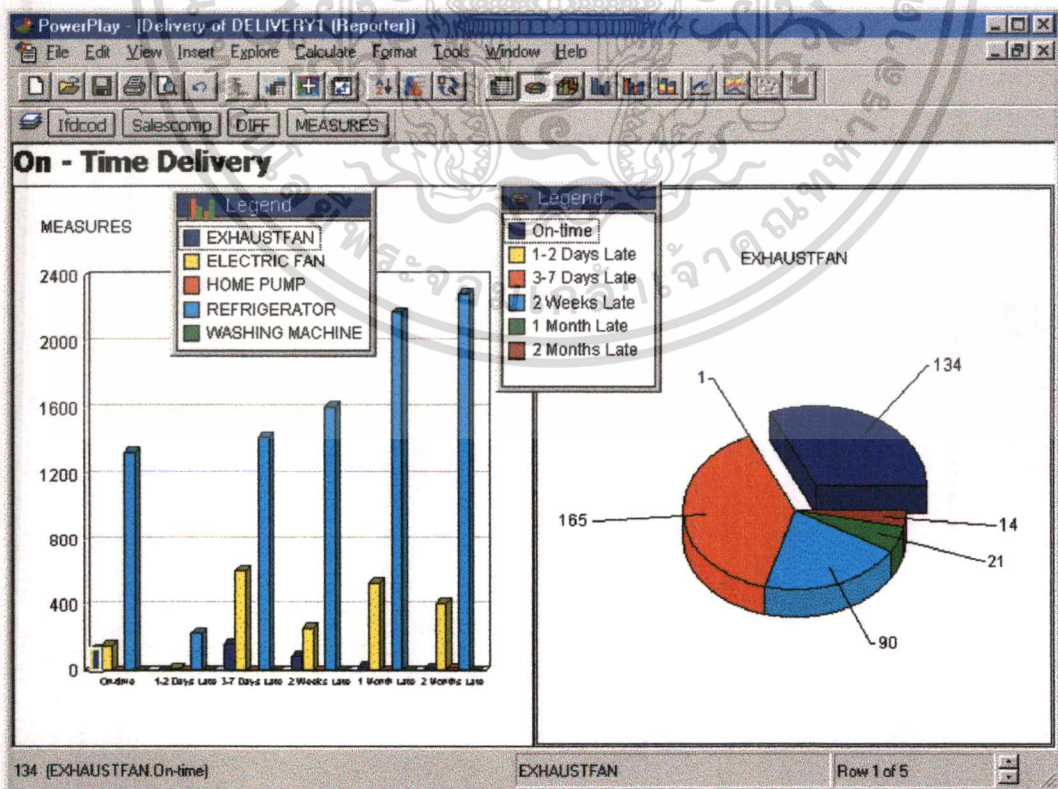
PowerPlay - [Delivery of DELIVERY1 (Reporter)]

File Edit View Insert Explore Calculate Format Tools Window Help

Ifdcod Salescomp DIFF MEASURES

On - Time Delivery

Legend
EXHAUSTFAN
ELECTRIC FAN
HOME PUMP
REFRIGERATOR
WASHING MACHINE

MEASURES

2400
2000
1600
1200
800
400
0

On-time 1-2 Days Late 3-7 Days Late 2 Weeks Late 1 Month Late 2 Months Late

Legend
On-time
1-2 Days Late
3-7 Days Late
2 Weeks Late
1 Month Late
2 Months Late

EXHAUSTFAN

1
134
165
14
21
90

134 (EXHAUSTFAN.On-time) EXHAUSTFAN Row 1 of 5